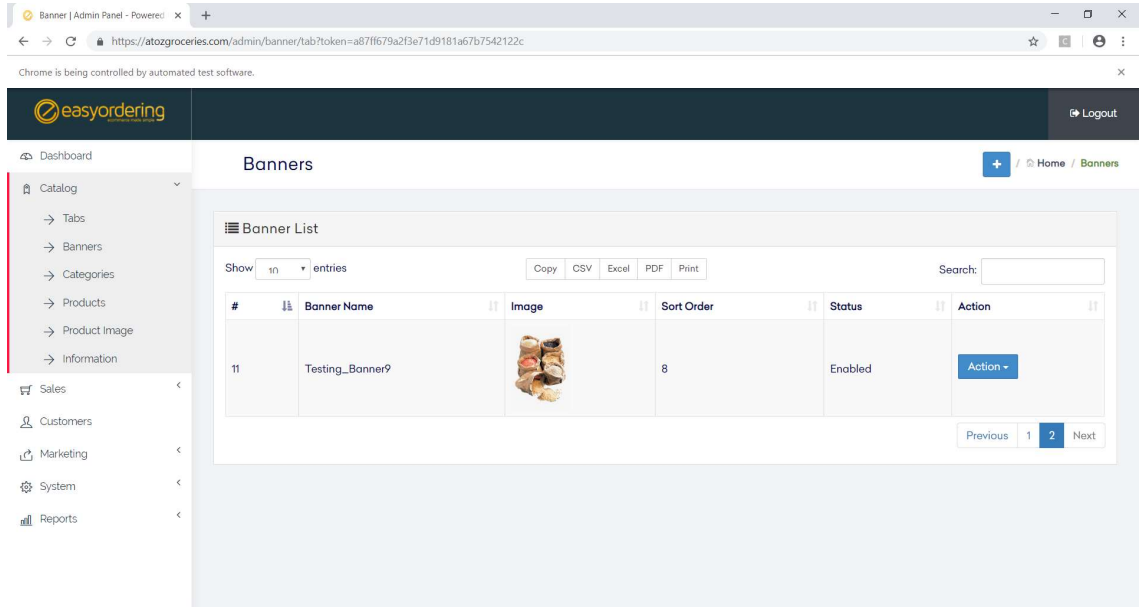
Banner | Admin Panel - Powered ×  +

https://atozgroceries.com/admin/banner/tab?token=a87ff679a2f3e71d9181a67b7542122c

Chrome is being controlled by automated test software.

easyordering
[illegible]

Logout

Dashboard
Catalog
→ Tabs
→ Banners
→ Categories
→ Products
→ Product Image
→ Information
Sales
Customers
Marketing
System
Reports

Banners

+ / Home / Banners

Banner List

Show 10 entries

Copy CSV Excel PDF Print

Search:

| # | Banner Name | Image | Sort Order | Status | Action |
|---|---|---|---|---|---|
| 11 | Testing_Banner9 | | 8 | Enabled | Action ▾ |

Previous 1 2 Next